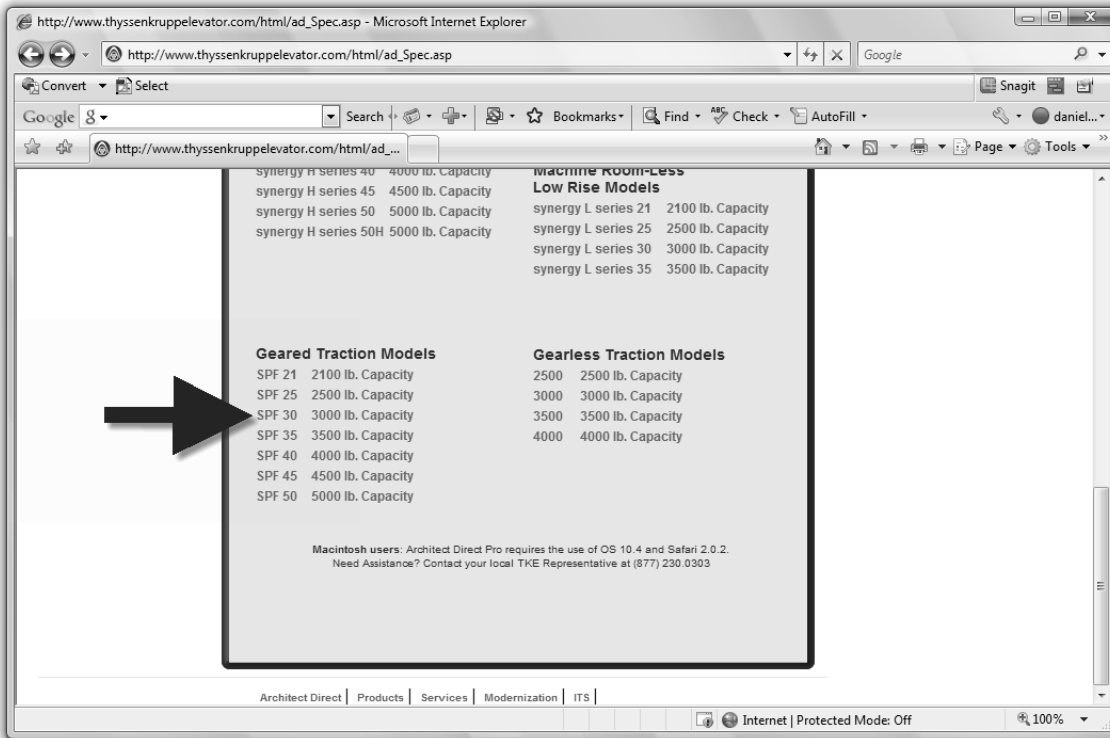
http://www.thyssenkruppelevator.com/html/ad_Spec.asp - Microsoft Internet Explorer

http://www.thyssenkruppelevator.com/html/ad_Spec.asp

Google

Convert ▾ Select

Snagit

Google 8 ▾ Search ▾ Bookmarks ▾ Find ▾ Check ▾ AutoFill ▾ daniel... ▾

http://www.thyssenkruppelevator.com/html/ad_...

Page ▾ Tools ▾

synergy H series 40 4000 lb. Capacity
synergy H series 45 4500 lb. Capacity
synergy H series 50 5000 lb. Capacity
synergy H series 50H 5000 lb. Capacity

Machine Room-Less Low Rise Models
synergy L series 21 2100 lb. Capacity
synergy L series 25 2500 lb. Capacity
synergy L series 30 3000 lb. Capacity
synergy L series 35 3500 lb. Capacity

Geared Traction Models
SPF 21 2100 lb. Capacity
SPF 25 2500 lb. Capacity
SPF 30 3000 lb. Capacity
SPF 35 3500 lb. Capacity
SPF 40 4000 lb. Capacity
SPF 45 4500 lb. Capacity
SPF 50 5000 lb. Capacity

Gearless Traction Models
2500 2500 lb. Capacity
3000 3000 lb. Capacity
3500 3500 lb. Capacity
4000 4000 lb. Capacity

**Macintosh users**: Architect Direct Pro requires the use of OS 10.4 and Safari 2.0.2.
Need Assistance? Contact your local TKE Representative at (877) 230.0303

Architect Direct | Products | Services | Modernization | ITS |

Internet | Protected Mode: Off

100% ▾